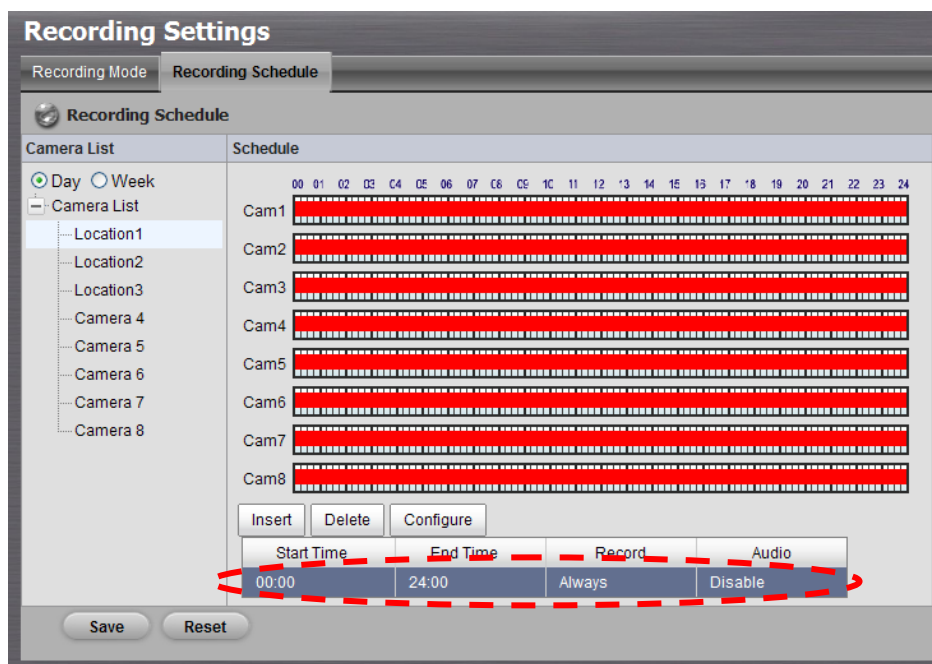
Recording Settings

Recording Mode
Recording Schedule

Recording Schedule

Camera List
Schedule

Day Week
Camera List
Location1
Location2
Location3
Camera 4
Camera 5
Camera 6
Camera 7
Camera 8

00 01 02 03 04 05 06 07 08 09 10 11 12 13 14 15 16 17 18 19 20 21 22 23 24

Cam1
Cam2
Cam3
Cam4
Cam5
Cam6
Cam7
Cam8

Insert
Delete
Configure

| Start Time | End Time | Record | Audio |
|---|---|---|---|
| 00:00 | 24:00 | Always | Disable |

Save
Reset